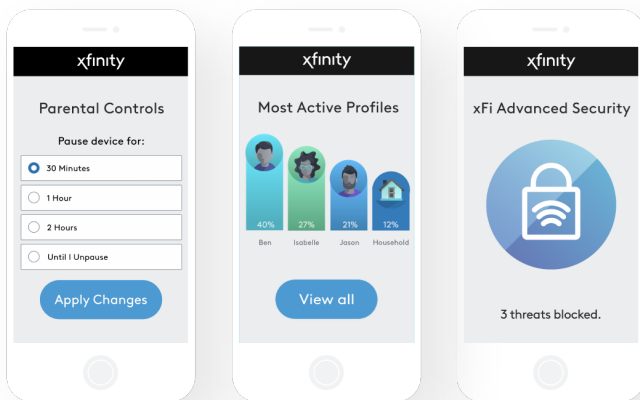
xfinity

Parental Controls

Pause device for:

30 Minutes

1 Hour

2 Hours

Until I Unpause

Apply Changes

xfinity

Most Active Profiles

40%
Ben

27%
Isabelle

21%
Jason

12%
Household

View all

xfinity

xFi Advanced Security

3 threats blocked.